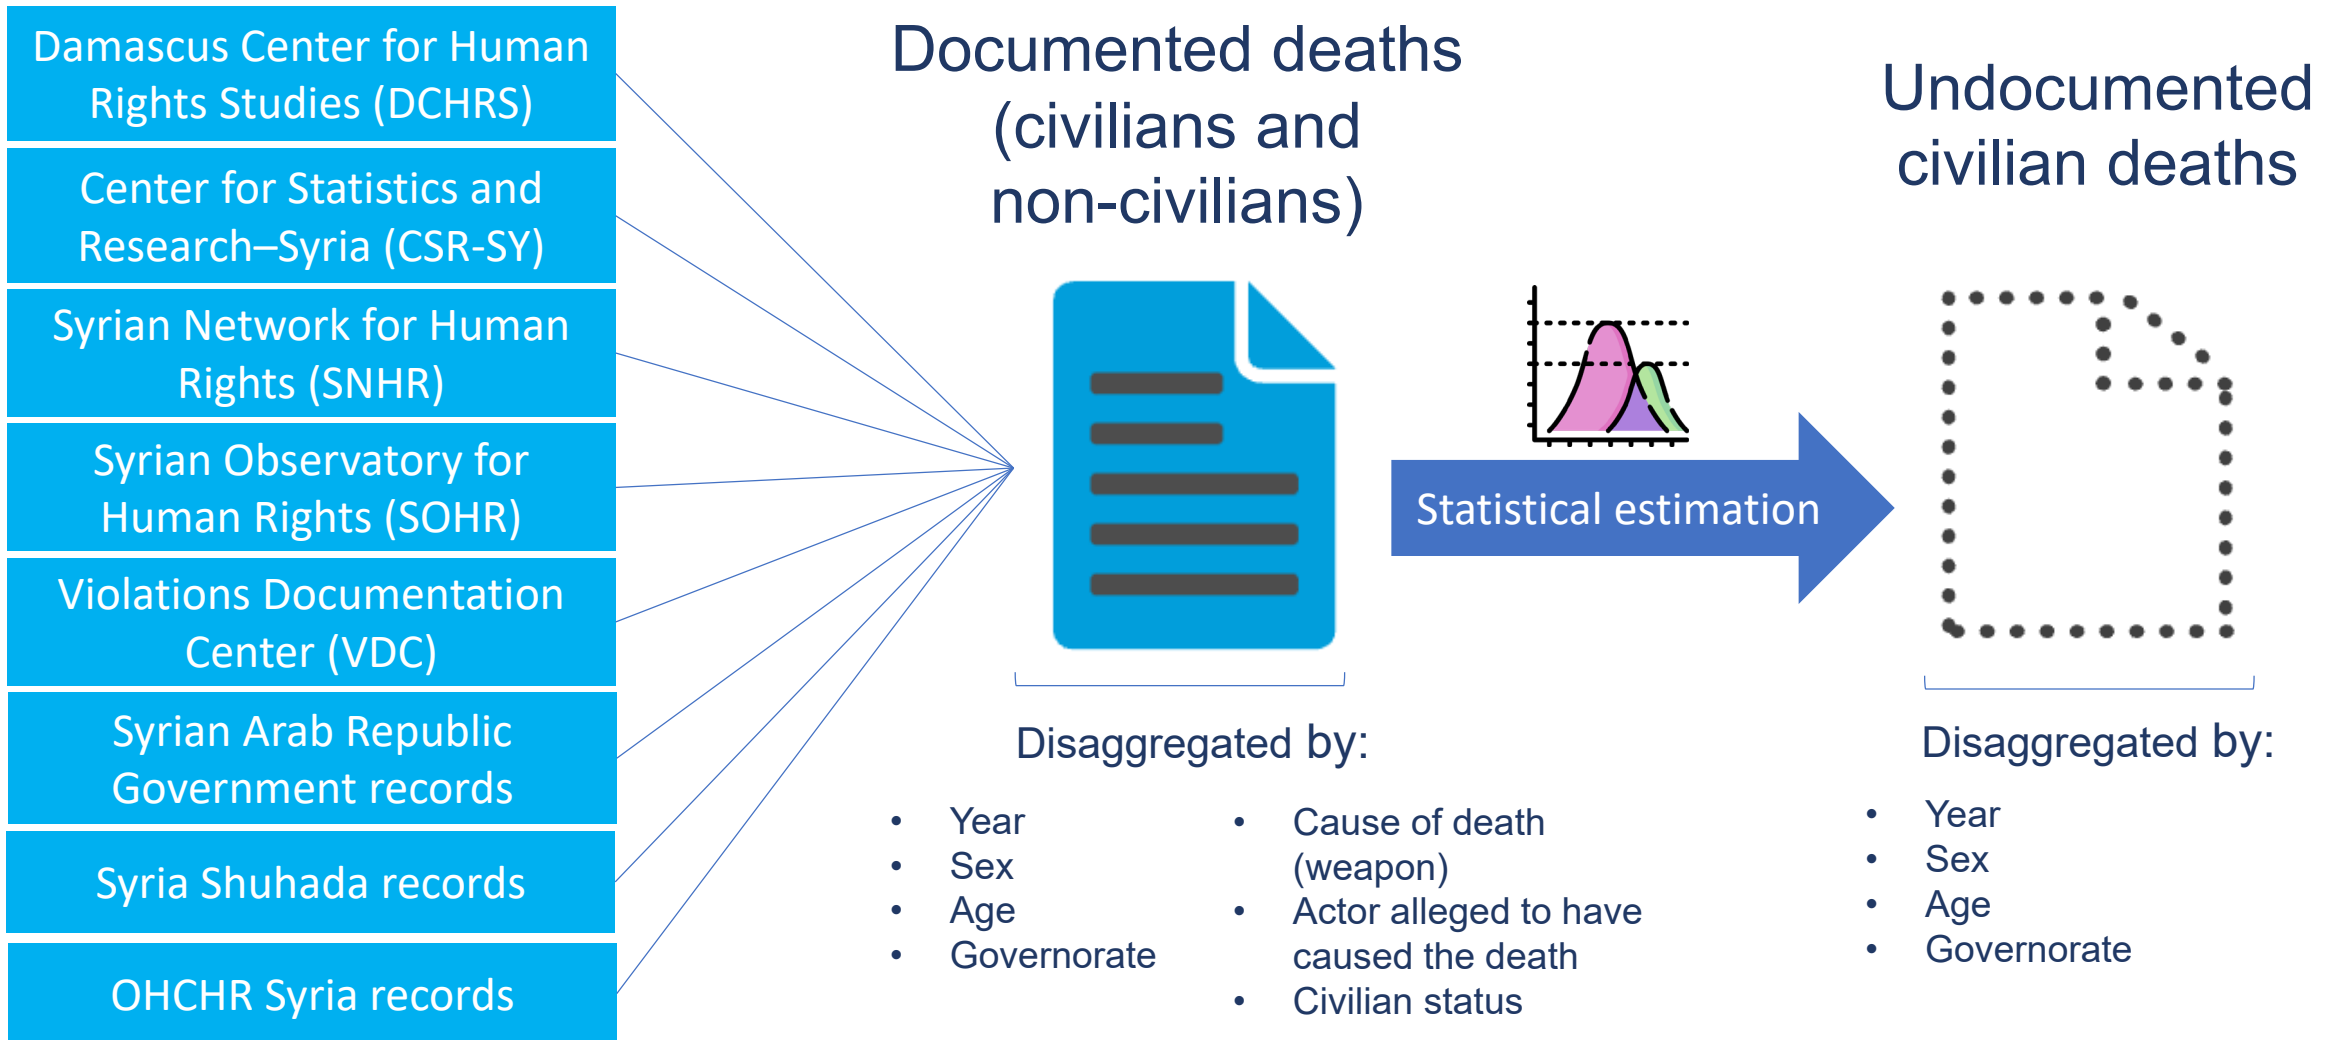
Damascus Center for Human Rights Studies (DCHRS)

Center for Statistics and Research–Syria (CSR-SY)

Syrian Network for Human Rights (SNHR)

Syrian Observatory for Human Rights (SOHR)

Violations Documentation Center (VDC)

Syrian Arab Republic Government records

Syria Shuhada records

OHCHR Syria records

Documented deaths (civilians and non-civilians)

Statistical estimation

Undocumented civilian deaths

Disaggregated by:

- Year
- Sex
- Age
- Governorate

- Cause of death (weapon)
- Actor alleged to have caused the death
- Civilian status

Disaggregated by:

- Year
- Sex
- Age
- Governorate